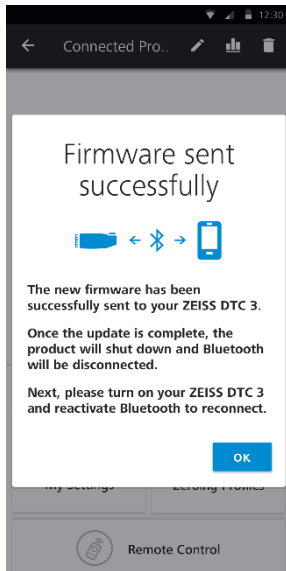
12:30

Connected Pro...

Firmware sent successfully

The new firmware has been successfully sent to your ZEISS DTC 3.

Once the update is complete, the product will shut down and Bluetooth will be disconnected.

Next, please turn on your ZEISS DTC 3 and reactivate Bluetooth to reconnect.

OK

My Settings

Zeroing Profiles

Remote Control